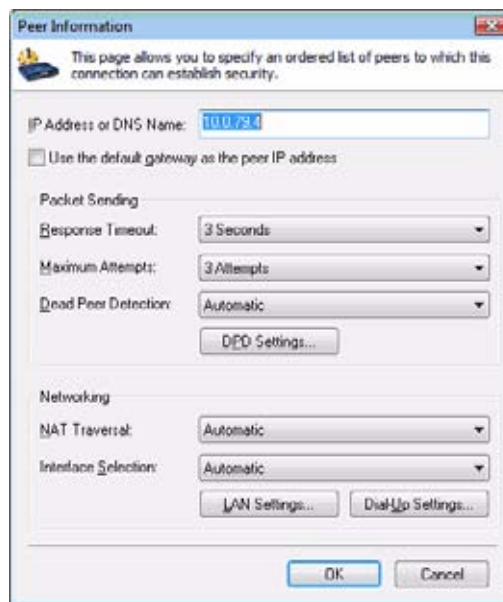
Peer Information

This page allows you to specify an ordered list of peers to which this connection can establish security.

IP Address or DNS Name: 10.0.79.4

Use the default gateway as the peer IP address

Packet Sending

Response Timeout: 3 Seconds

Maximum Attempts: 3 Attempts

Dead Peer Detection: Automatic

DPD Settings...

Networking

NAT Traversal: Automatic

Interface Selection: Automatic

LAN Settings...

Dial-Up Settings...

OK

Cancel